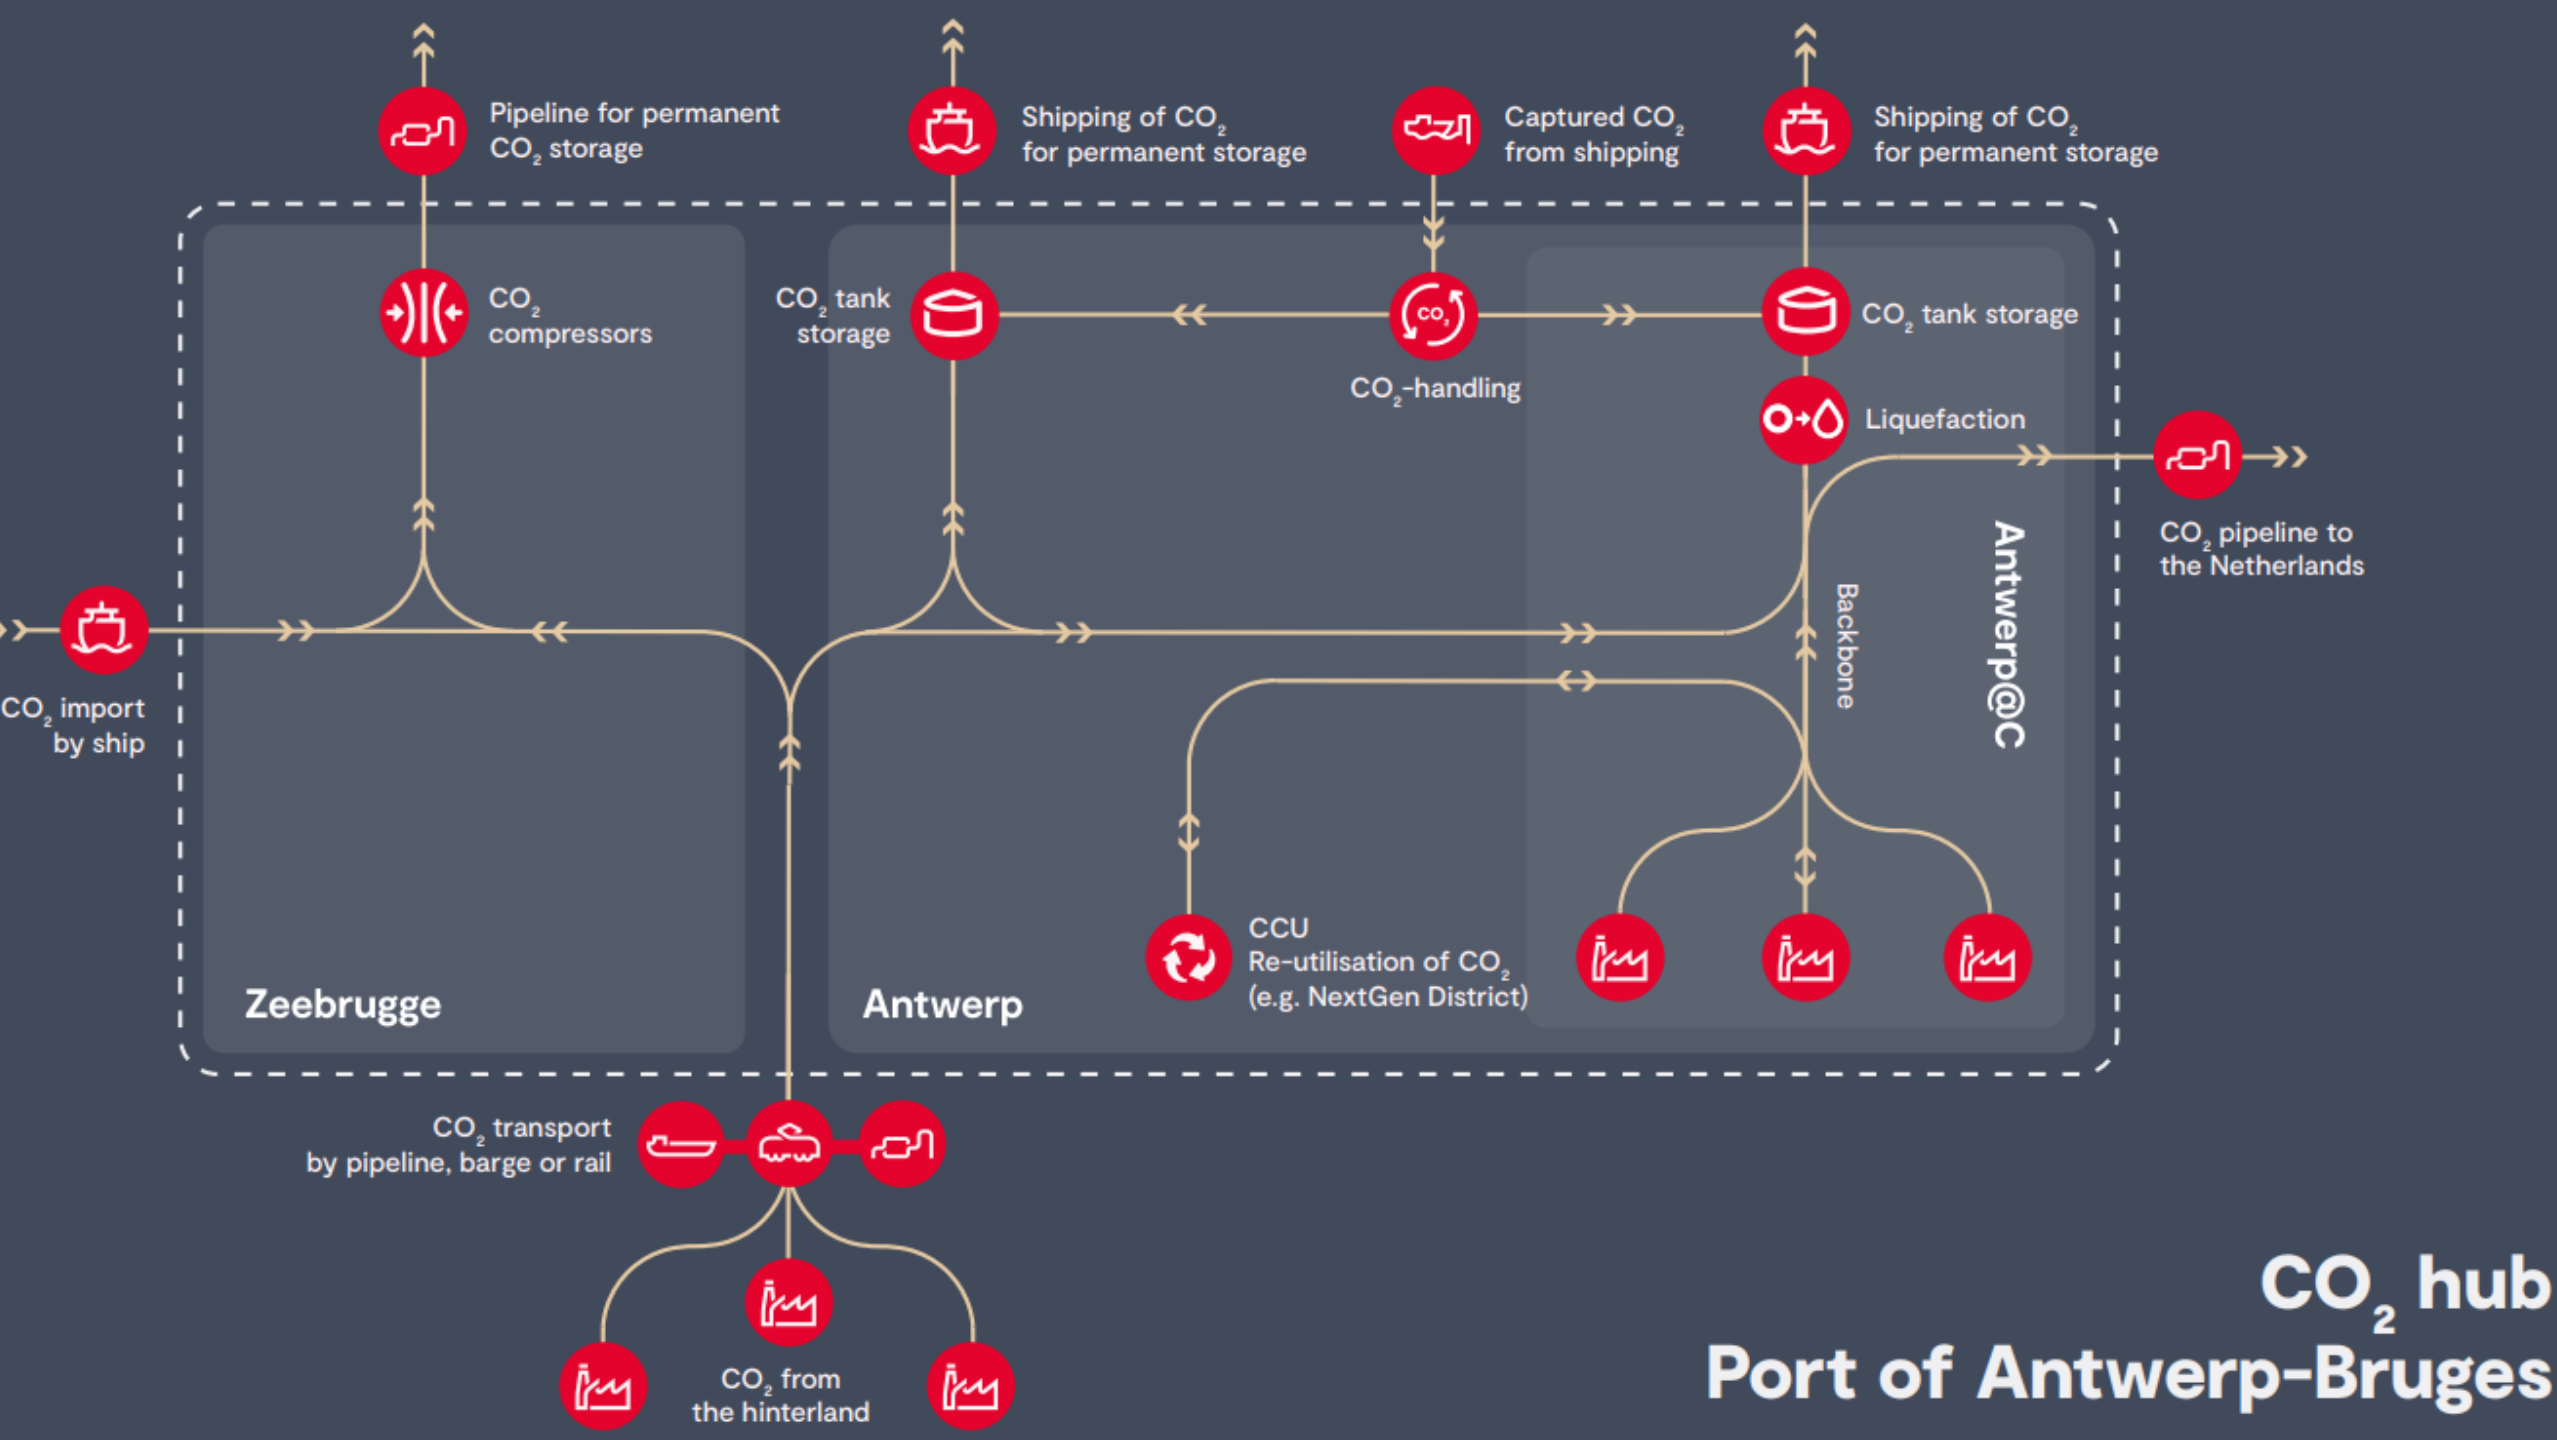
Pipeline for permanent $CO_2$ storage

Shipping of $CO_2$ for permanent storage

Captured $CO_2$ from shipping

Shipping of $CO_2$ for permanent storage

$CO_2$ compressors

$CO_2$ tank storage

$CO_2$ ($CO_2$)-handling

$CO_2$ tank storage

Liquefaction

$CO_2$ pipeline to the Netherlands

$CO_2$ import by ship

Backbone

Antwerp@C

CCU Re-utilisation of $CO_2$ (e.g. NextGen District)

Zeebrugge

Antwerp

$CO_2$ transport by pipeline, barge or rail

$CO_2$ from the hinterland

$CO_2$ hub
Port of Antwerp-Bruges